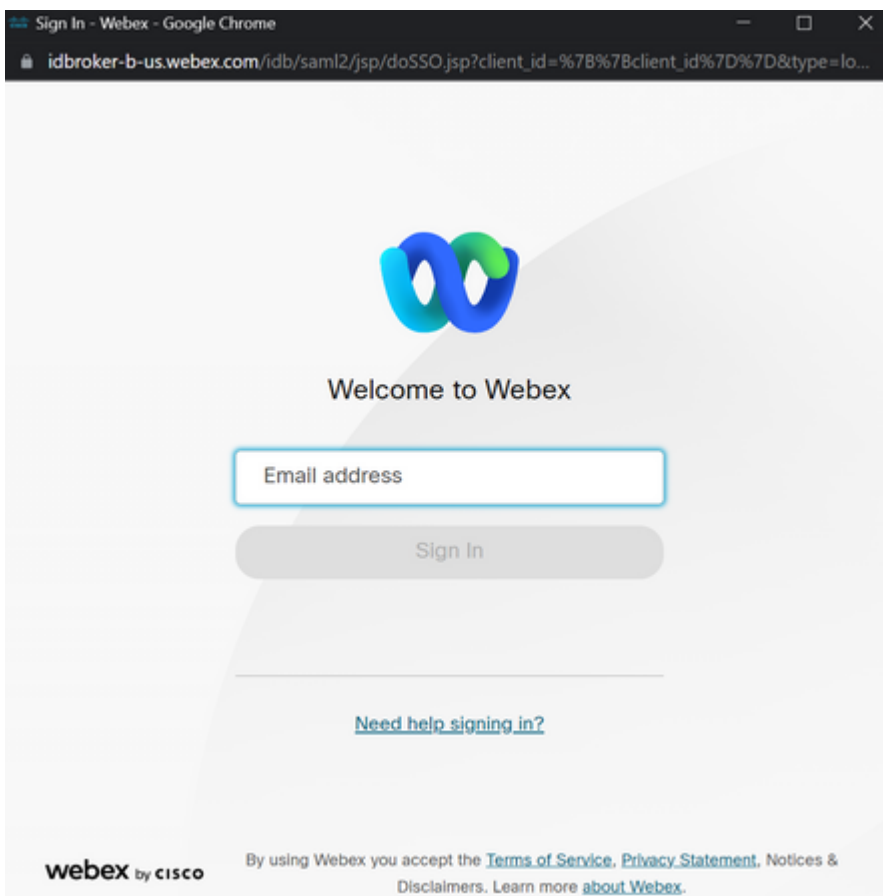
Sign In - Webex - Google Chrome

idbroker-b-us.webex.com/idb/saml2/jsp/doSSO.jsp?client_id=%7B%7Bclient_id%7D%7D&type=lo...

Welcome to Webex

Email address

Sign In

Need help signing in?

webex by cisco

By using Webex you accept the Terms of Service, Privacy Statement, Notices & Disclaimers. Learn more about Webex.